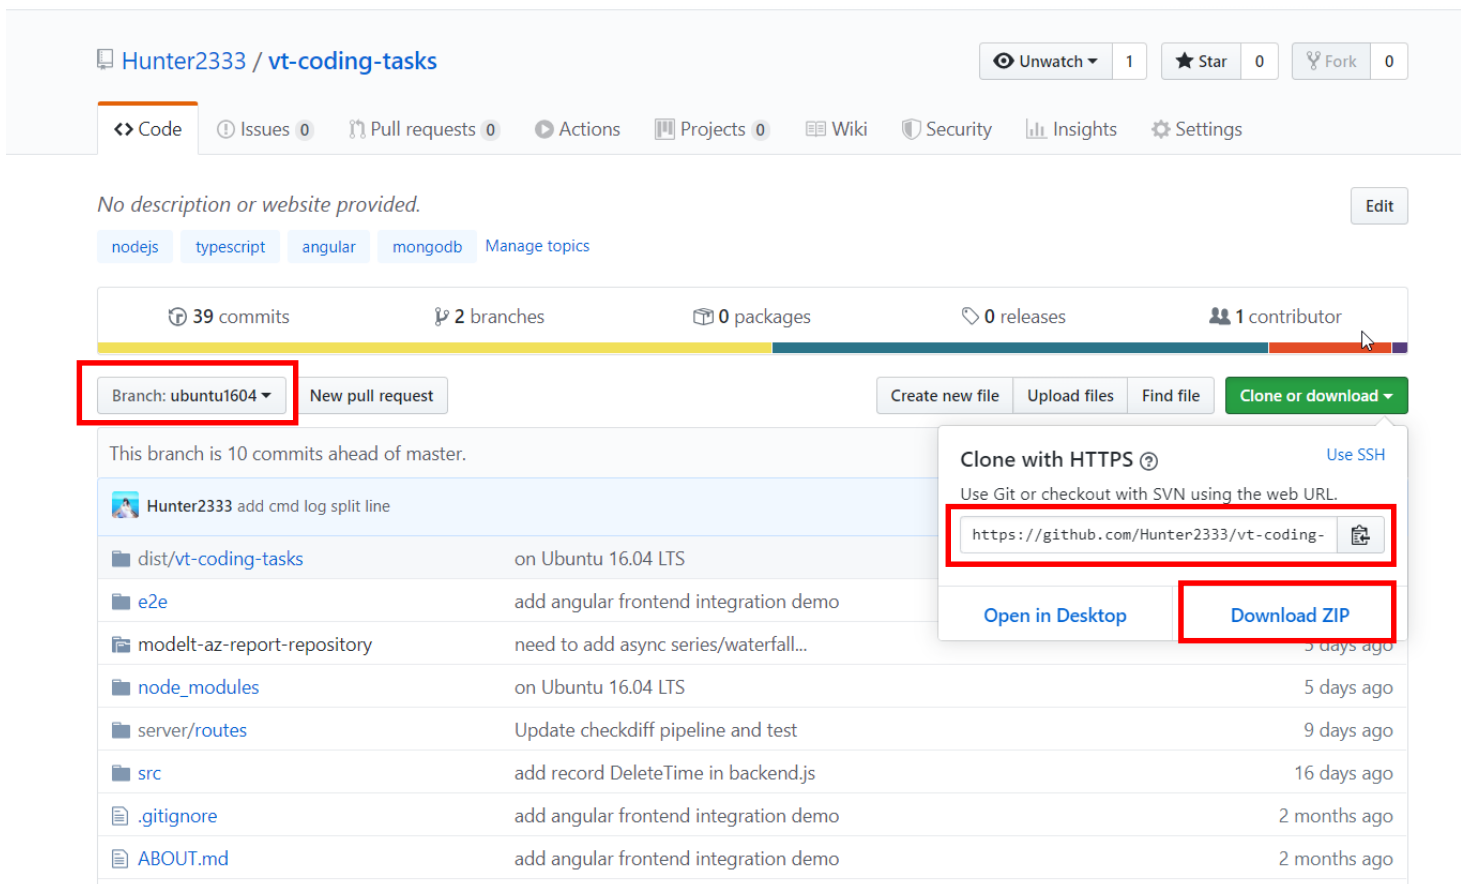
Hunter2333 / vt-coding-tasks

Unwatch 1 Star 0 Fork 0

Code Issues 0 Pull requests 0 Actions Projects 0 Wiki Security Insights Settings

No description or website provided.

Edit

nodejs typescript angular mongodb Manage topics

39 commits 2 branches 0 packages 0 releases 1 contributor

Branch: ubuntu1604 New pull request Create new file Upload files Find file Clone or download

This branch is 10 commits ahead of master.

Hunter2333 add cmd log split line

Clone with HTTPS Use SSH

Use Git or checkout with SVN using the web URL.

https://github.com/Hunter2333/vt-coding-

Open in Desktop Download ZIP

| | | |
|---|---|---|
| dist/vt-coding-tasks | on Ubuntu 16.04 LTS | |
| e2e | add angular frontend integration demo | |
| modelt-az-report-repository | need to add async series/waterfall... | 5 days ago |
| node_modules | on Ubuntu 16.04 LTS | 5 days ago |
| server/routes | Update checkdiff pipeline and test | 9 days ago |
| src | add record DeleteTime in backend.js | 16 days ago |
| .gitignore | add angular frontend integration demo | 2 months ago |
| ABOUT.md | add angular frontend integration demo | 2 months ago |